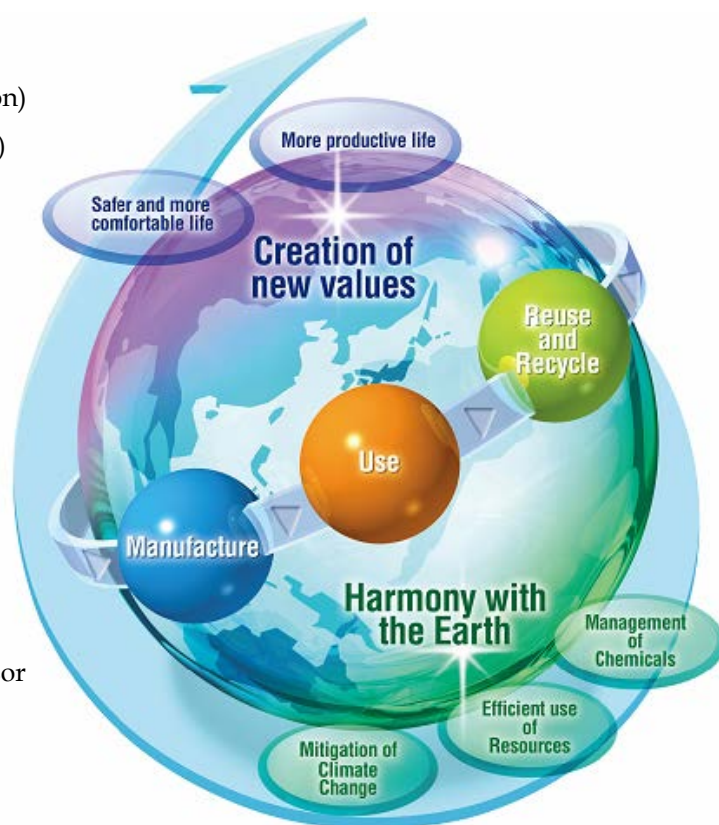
on)

)

or

More productive life

Safer and more comfortable life

Creation of new values

Reuse and Recycle

Use

Manufacture

Harmony with the Earth

Management of Chemicals

Efficient use of Resources

Mitigation of Climate Change